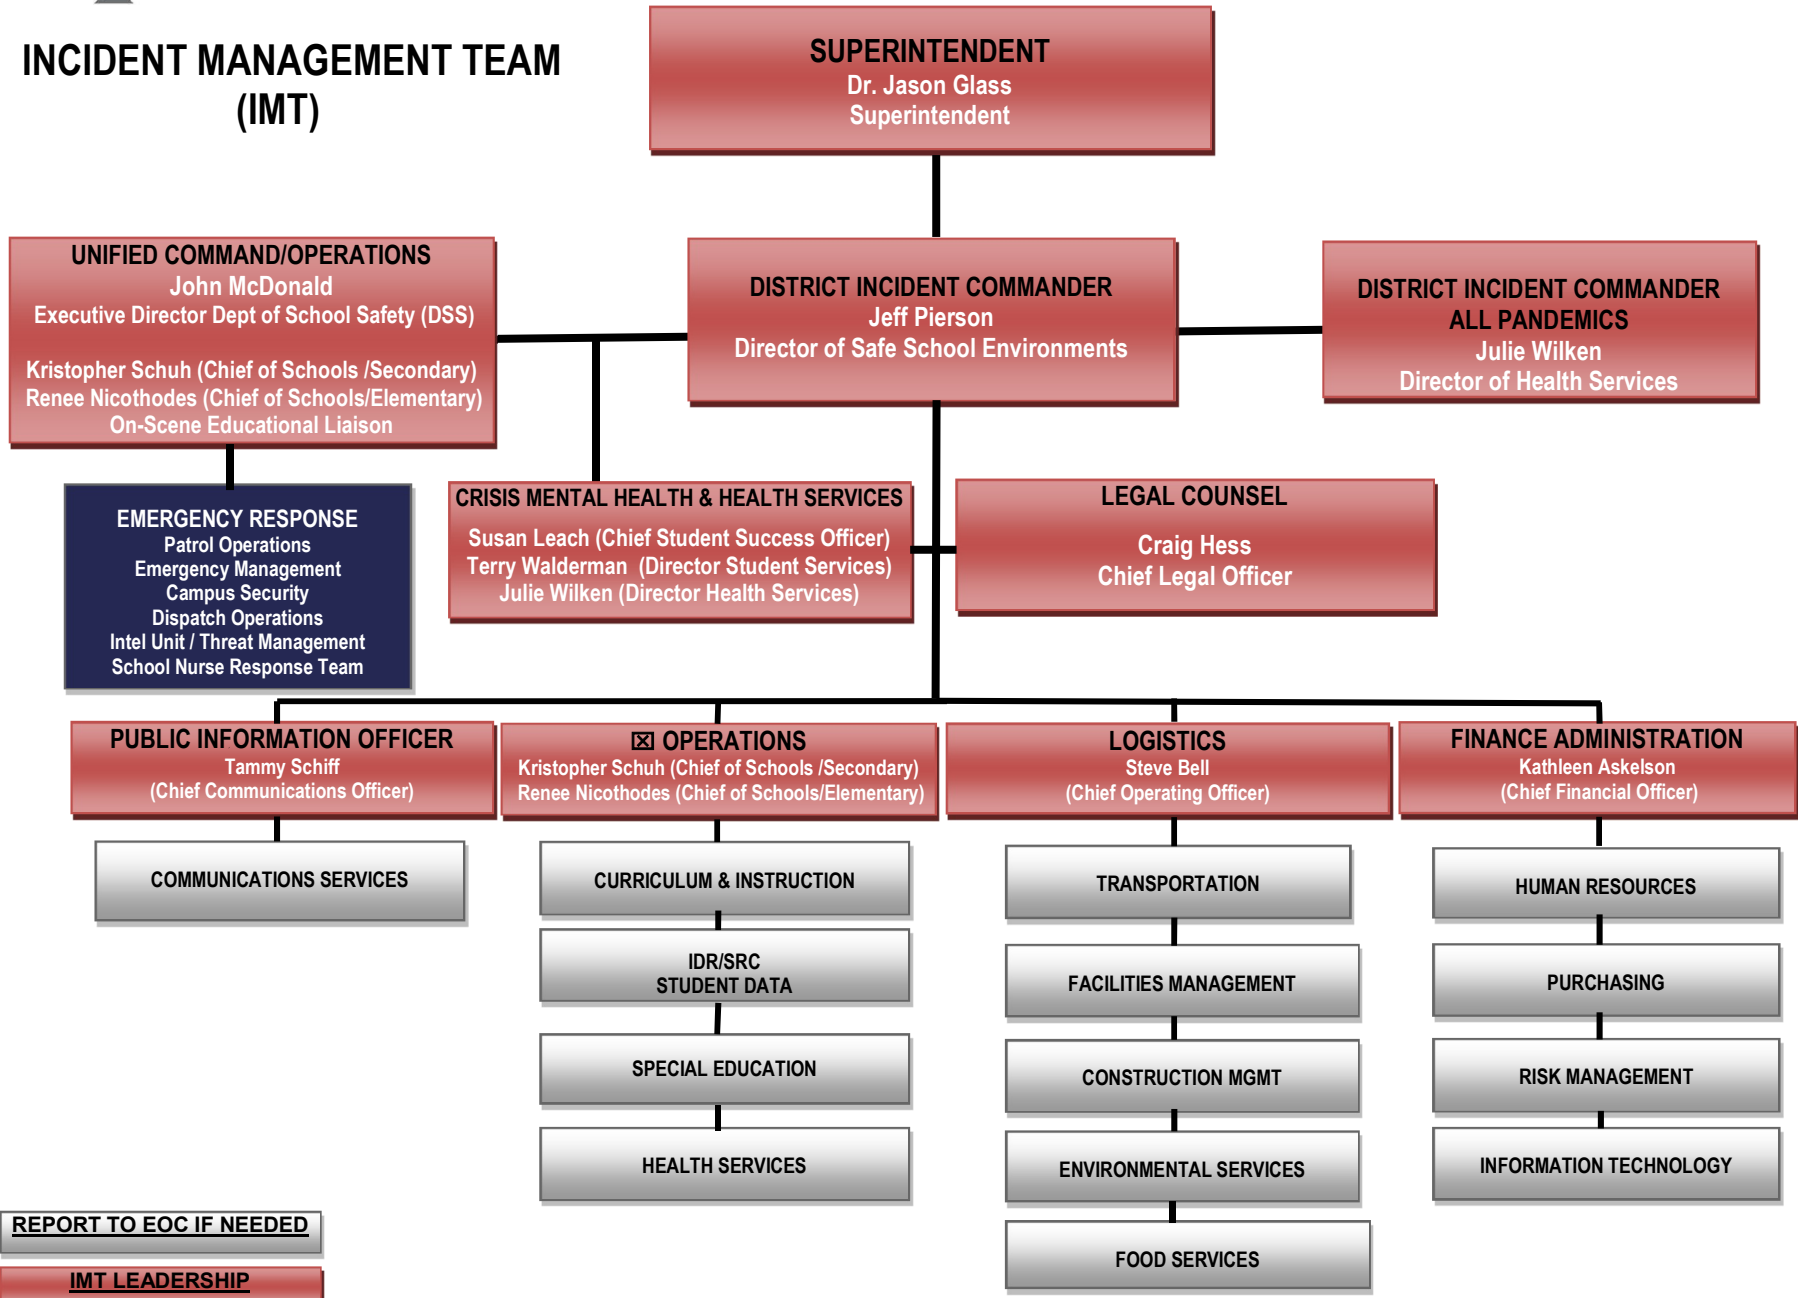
INCIDENT MANAGEMENT TEAM (IMT)

SUPERINTENDENT
Dr. Jason Glass
Superintendent

UNIFIED COMMAND/OPERATIONS
John McDonald
Executive Director Dept of School Safety (DSS)

Kristopher Schuh (Chief of Schools /Secondary)
Renee Nicothodes (Chief of Schools/Elementary)
On-Scene Educational Liaison

DISTRICT INCIDENT COMMANDER
Jeff Pierson
Director of Safe School Environments

DISTRICT INCIDENT COMMANDER
ALL PANDEMICS
Julie Wilken
Director of Health Services

EMERGENCY RESPONSE
Patrol Operations
Emergency Management
Campus Security
Dispatch Operations
Intel Unit / Threat Management
School Nurse Response Team

CRISIS MENTAL HEALTH & HEALTH SERVICES
Susan Leach (Chief Student Success Officer)
Terry Walderman (Director Student Services)
Julie Wilken (Director Health Services)

LEGAL COUNSEL
Craig Hess
Chief Legal Officer

PUBLIC INFORMATION OFFICER
Tammy Schiff
(Chief Communications Officer)

☒ OPERATIONS
Kristopher Schuh (Chief of Schools /Secondary)
Renee Nicothodes (Chief of Schools/Elementary)

LOGISTICS
Steve Bell
(Chief Operating Officer)

FINANCE ADMINISTRATION
Kathleen Askelson
(Chief Financial Officer)

COMMUNICATIONS SERVICES

CURRICULUM & INSTRUCTION

IDR/SRC
STUDENT DATA

SPECIAL EDUCATION

HEALTH SERVICES

TRANSPORTATION

FACILITIES MANAGEMENT

CONSTRUCTION MGMT

ENVIRONMENTAL SERVICES

FOOD SERVICES

HUMAN RESOURCES

PURCHASING

RISK MANAGEMENT

INFORMATION TECHNOLOGY

REPORT TO EOC IF NEEDED

IMT LEADERSHIP